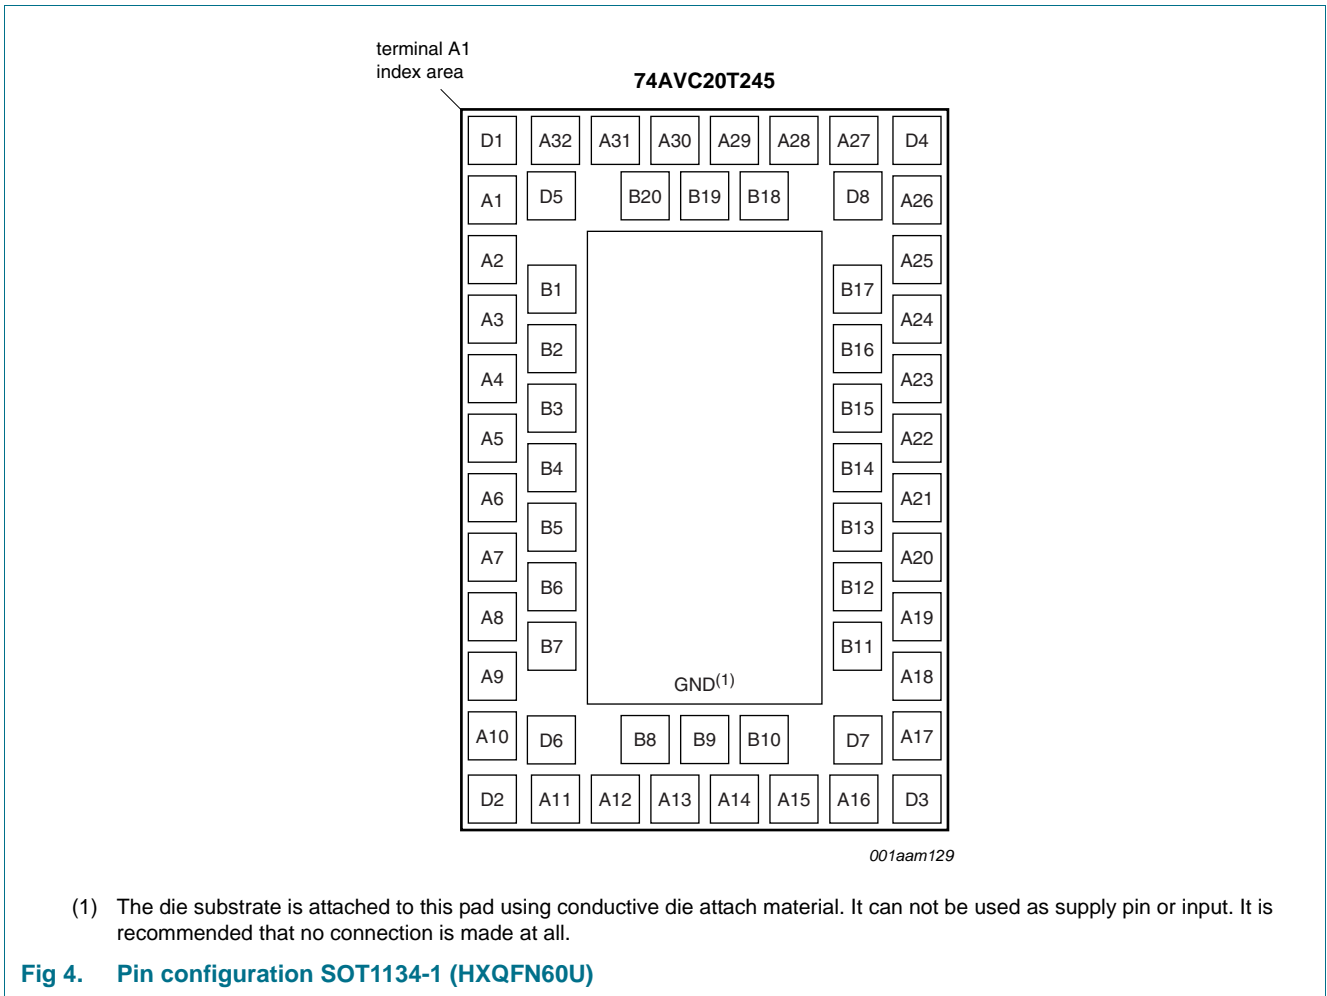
terminal A1
index area

74AVC20T245

D1 A32 A31 A30 A29 A28 A27 D4

A1 D5 B20 B19 B18 D8 A26

A2 A25

B1 B17

A3 A24

B2 B16

A4 A23

B3 B15

A5 A22

B4 B14

A6 A21

B5 B13

A7 A20

B6 B12

A8 A19

B7 B11

A9 GND$^{(1)}$ A18

A10 D6 B8 B9 B10 D7 A17

D2 A11 A12 A13 A14 A15 A16 D3

001aam129

(1) The die substrate is attached to this pad using conductive die attach material. It can not be used as supply pin or input. It is recommended that no connection is made at all.

Fig 4. Pin configuration SOT1134-1 (HXQFN60U)